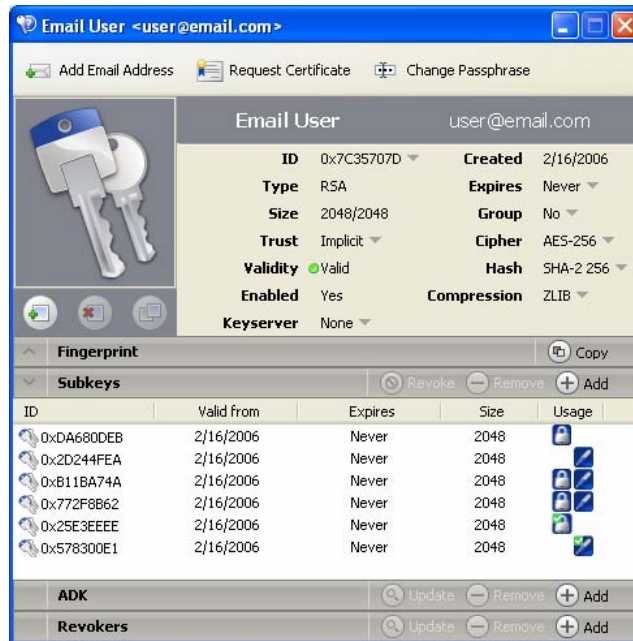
Email User <user@email.com>

Add Email Address   Request Certificate   Change Passphrase

Email User   user@email.com

| | | | |
|---|---|---|---|
| ID | 0x7C35707D | Created | 2/16/2006 |
| Type | RSA | Expires | Never |
| Size | 2048/2048 | Group | No |
| Trust | Implicit | Cipher | AES-256 |
| Validity | Valid | Hash | SHA-2 256 |
| Enabled | Yes | Compression | ZLIB |
| Keyserver | None | | |

Fingerprint   Copy

Subkeys   Revoke   Remove   Add

| ID | Valid from | Expires | Size | Usage |
|---|---|---|---|---|
| 0xDA680DEB | 2/16/2006 | Never | 2048 | |
| 0x2D244FEA | 2/16/2006 | Never | 2048 | |
| 0xB11BA74A | 2/16/2006 | Never | 2048 | |
| 0x772F8B62 | 2/16/2006 | Never | 2048 | |
| 0x25E3EEEE | 2/16/2006 | Never | 2048 | |
| 0x578300E1 | 2/16/2006 | Never | 2048 | |

ADK   Update   Remove   Add

Revokers   Update   Remove   Add